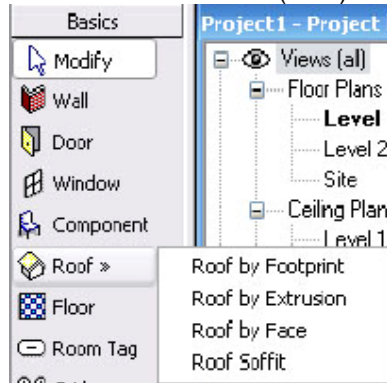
Basics

Modify

Wall

Door

Window

Component

Roof »

Floor

Room Tag

Project1 - Project

Views (al)

Floor Plans

Level

Level 2

Site

Ceiling Plan

Level 1

Roof by Footprint

Roof by Extrusion

Roof by Face

Roof Soffit